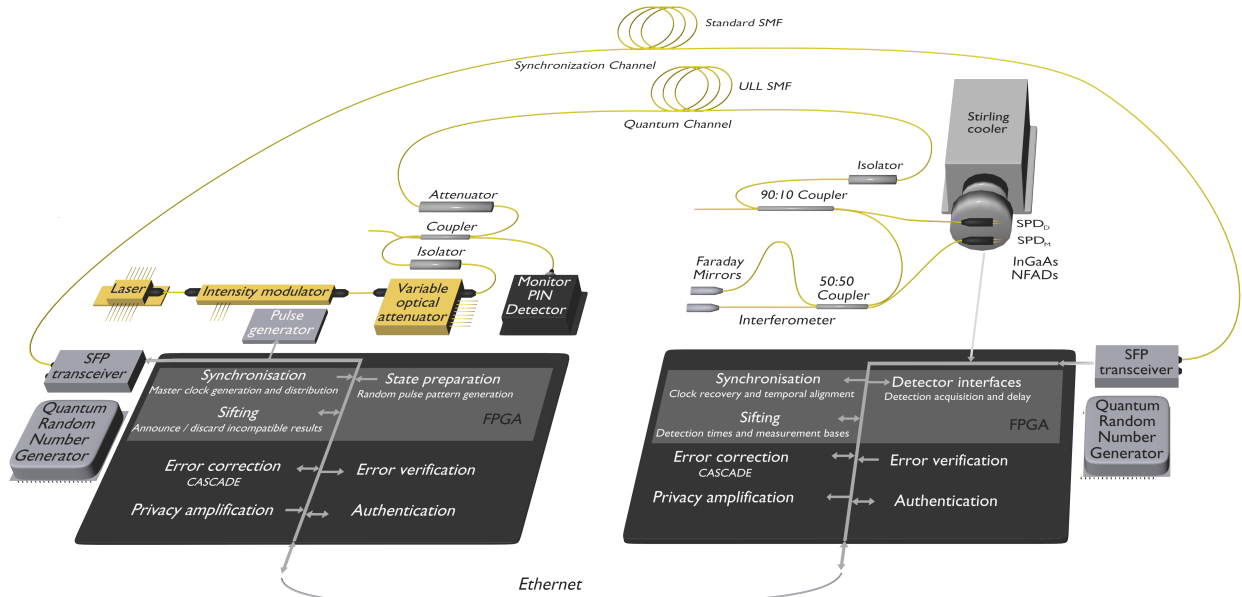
Standard SMF

Synchronization Channel

ULL SMF

Quantum Channel

Stirling cooler

Isolator

90:10 Coupler

$SPD_D$

$SPD_M$

InGaAs NFADs

Faraday Mirrors

50:50 Coupler

Interferometer

Attenuator

Coupler

Isolator

Laser

Intensity modulator

Variable optical attenuator

Monitor PIN Detector

Pulse generator

SFP transceiver

Synchronisation
Master clock generation and distribution

State preparation
Random pulse pattern generation

Sifting
Announce / discard incompatible results

FPGA

Quantum Random Number Generator

Error correction
CASCADE

Error verification

Privacy amplification

Authentication

Synchronisation
Clock recovery and temporal alignment

Detector interfaces
Detection acquisition and delay

Sifting
Detection times and measurement bases

FPGA

SFP transceiver

Quantum Random Number Generator

Error correction
CASCADE

Error verification

Privacy amplification

Authentication

Ethernet